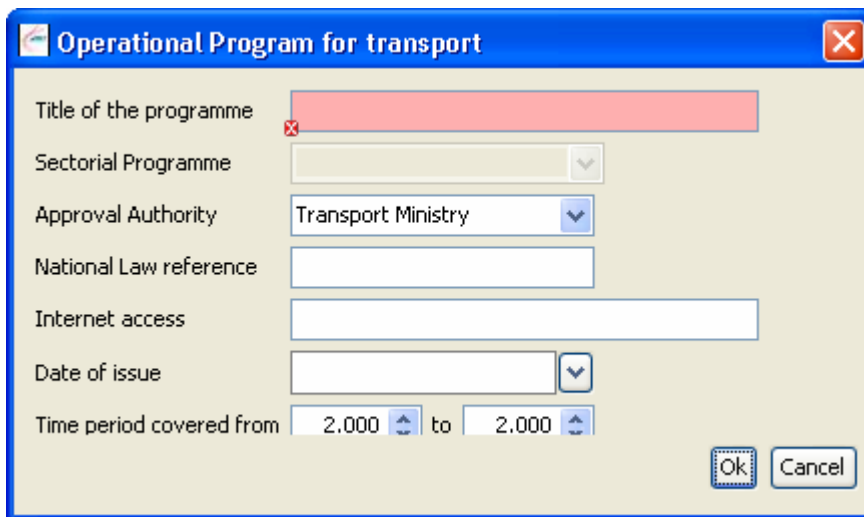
Operational Program for transport

Title of the programme

Sectorial Programme

Approval Authority Transport Ministry

National Law reference

Internet access

Date of issue

Time period covered from 2.000 to 2.000

Ok Cancel